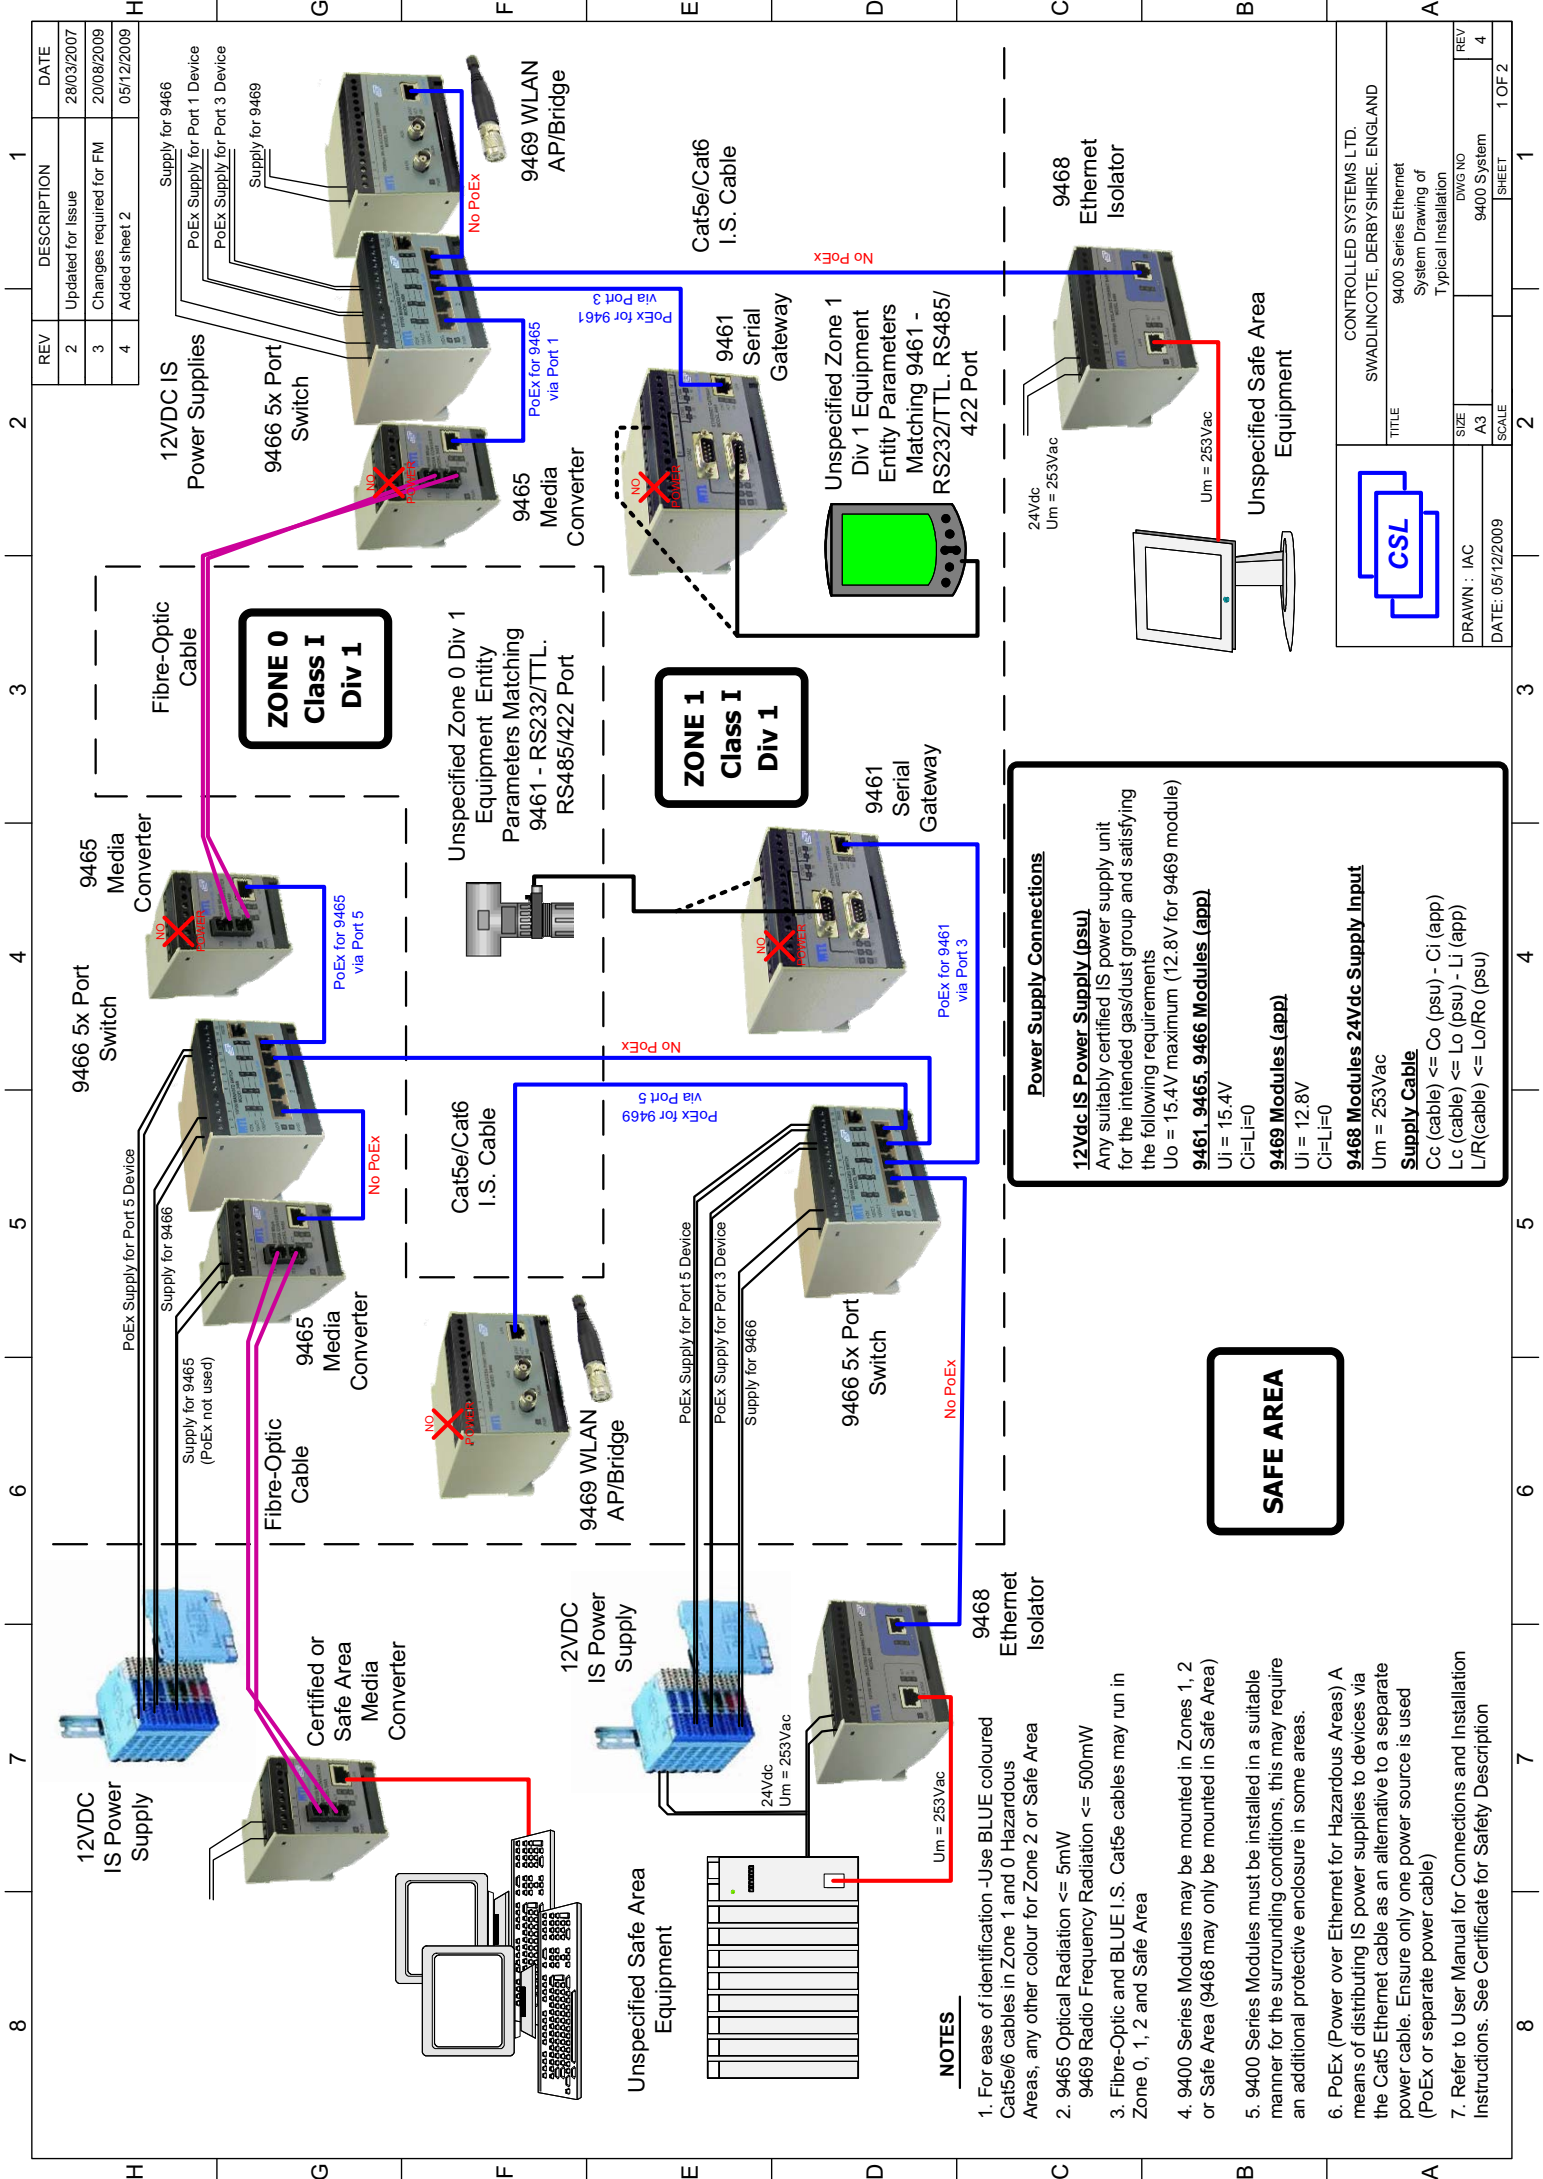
| REV | DESCRIPTION | DATE |
|---|---|---|
| 2 | Updated for Issue | 28/03/2007 |
| 3 | Changes required for FM | 20/08/2009 |
| 4 | Added sheet 2 | 05/12/2009 |

Supply for 9466
PoEx Supply for Port 1 Device
PoEx Supply for Port 3 Device
Supply for 9469

No PoEx

9469 WLAN AP/Bridge

12VDC IS Power Supplies

9466 5x Port Switch

PoEx for 9465 via Port 1

PoEx for 9461 via Port 3

No PoEx

9465 Media Converter

NO POWER

9461 Serial Gateway

Cat5e/Cat6 I.S. Cable

9468 Ethernet Isolator

Unspecified Zone 1 Div 1 Equipment Entity Parameters Matching 9461 - RS232/TTL. RS485/422 Port

24Vdc
Um = 253Vac

Um = 253Vac

Unspecified Safe Area Equipment

CONTROLLED SYSYSTEMS LTD.
SWADLINCOTE, DERBYSHIRE. ENGLAND

TITLE
9400 Series Ethernet System Drawing of Typical Installation

CSL

DRAWN : IAC
DATE: 05/12/2009
SIZE A3
DWG NO 9400 System
REV 4
SCALE
SHEET 1 OF 2

Fibre-Optic Cable

ZONE 0 Class I Div 1

Unspecified Zone 0 Div 1 Equipment Entity Parameters Matching 9461 - RS232/TTL. RS485/422 Port

ZONE 1 Class I Div 1

9461 Serial Gateway

9465 Media Converter

NO POWER

PoEx for 9465 via Port 5

9466 5x Port Switch

No PoEx

PoEx for 9469 via Port 5

PoEx for 9461 via Port 3

Power Supply Connections

12Vdc IS Power Supply (psu)
Any suitably certified IS power supply unit for the intended gas/dust group and satisfying the following requirements
Uo = 15.4V maximum (12.8V for 9469 module)
9461, 9465, 9466 Modules (app)
Ui = 15.4V
Ci=Li=0
9469 Modules (app)
Ui = 12.8V
Ci=Li=0
9468 Modules 24Vdc Supply Input
Um = 253Vac
Supply Cable
Cc (cable) <= Co (psu) - Ci (app)
Lc (cable) <= Lo (psu) - Li (app)
L/R(cable) <= Lo/Ro (psu)

PoEx Supply for Port 5 Device
Supply for 9466
No PoEx
Cat5e/Cat6 I.S. Cable
9465 Media Converter
Supply for 9465 (PoEx not used)
Fibre-Optic Cable
9469 WLAN AP/Bridge
NO POWER
PoEx Supply for Port 5 Device
PoEx Supply for Port 3 Device
Supply for 9466
9466 5x Port Switch
No PoEx

SAFE AREA

12VDC IS Power Supply

Certified or Safe Area Media Converter

12VDC IS Power Supply

24Vdc
Um = 253Vac

9468 Ethernet Isolator

Um = 253Vac

Unspecified Safe Area Equipment

NOTES
1. For ease of identification -Use BLUE coloured Cat5e/6 cables in Zone 1 and 0 Hazardous Areas, any other colour for Zone 2 or Safe Area
2. 9465 Optical Radiation <= 5mW
9469 Radio Frequency Radiation <= 500mW
3. Fibre-Optic and BLUE I.S. Cat5e cables may run in Zone 0, 1, 2 and Safe Area
4. 9400 Series Modules may be mounted in Zones 1, 2 or Safe Area (9468 may only be mounted in Safe Area)
5. 9400 Series Modules must be installed in a suitable manner for the surrounding conditions, this may require an additional protective enclosure in some areas.
6. PoEx (Power over Ethernet for Hazardous Areas) A means of distributing IS power supplies to devices via the Cat5 Ethernet cable as an alternative to a separate power cable. Ensure only one power source is used (PoEx or separate power cable)
7. Refer to User Manual for Connections and Installation Instructions. See Certificate for Safety Description

A B C D E F G H
1 2 3 4 5 6 7 8